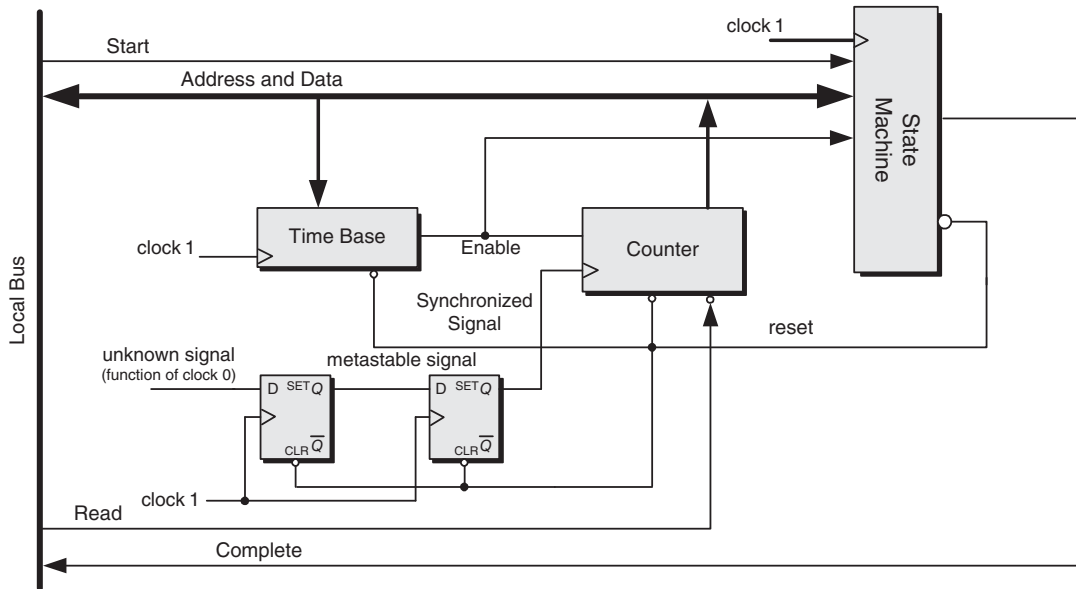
Start
clock 1
Address and Data
State Machine
Local Bus
Time Base
clock 1
Enable
Counter
Synchronized Signal
reset
unknown signal
(function of clock 0)
metastable signal
D SET $Q$
CLR $\overline{Q}$
D SET $Q$
CLR $\overline{Q}$
clock 1
Read
Complete